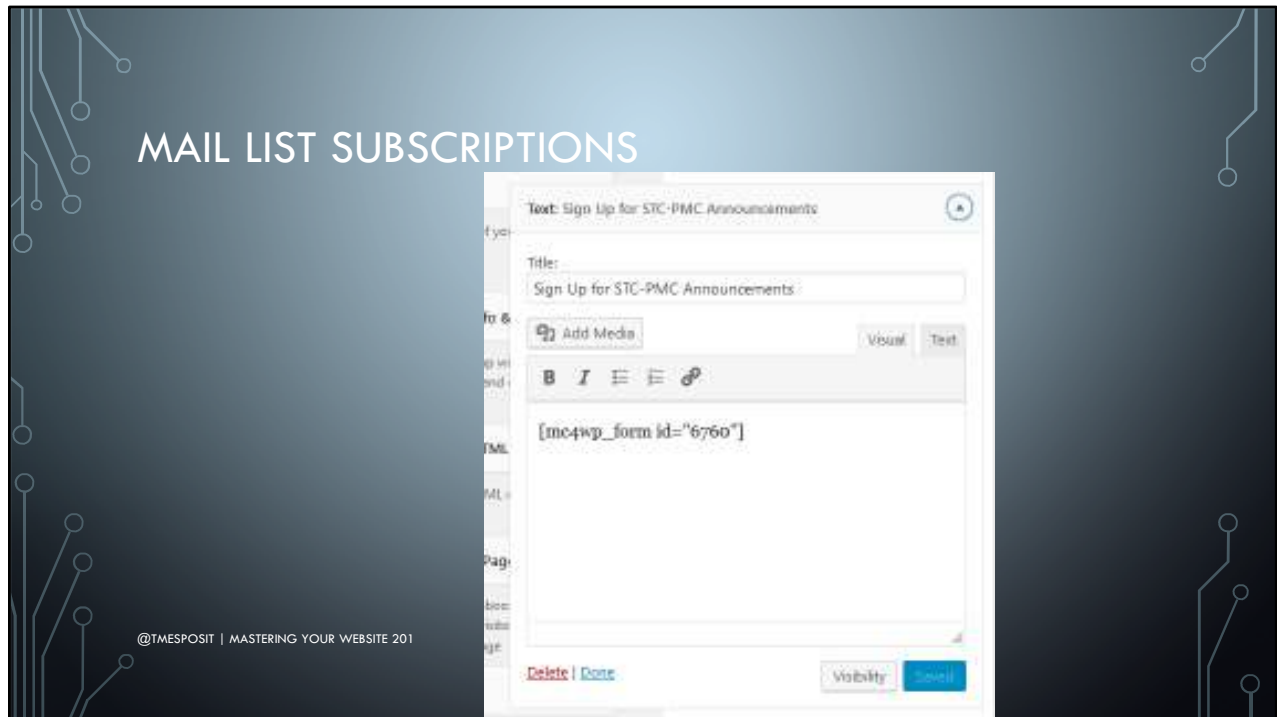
MAIL LIST SUBSCRIPTIONS

Text: Sign Up for STC-PMC Announcements

Title:

Sign Up for STC-PMC Announcements

Add Media

Visual Text

B I

[mc4wp_form id="6760"]

Delete | Done

Visibility Saved

@TMESPOSIT | MASTERING YOUR WEBSITE 201